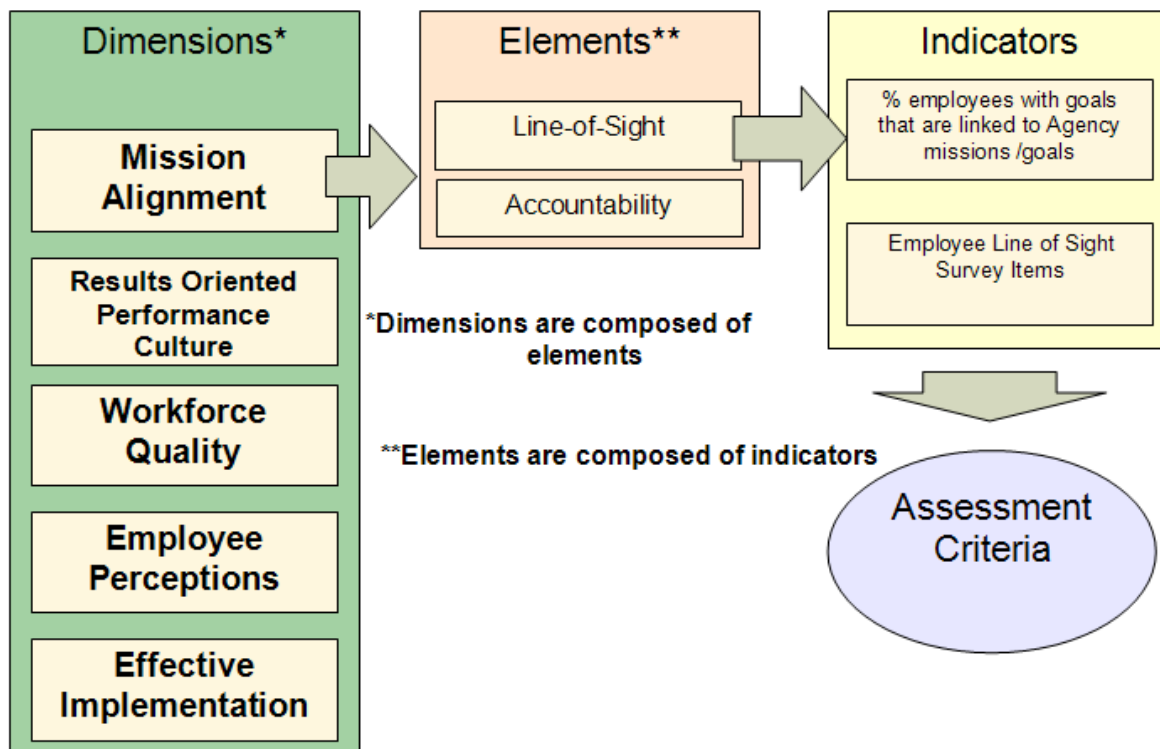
Dimensions*

Mission Alignment

Results Oriented Performance Culture

Workforce Quality

Employee Perceptions

Effective Implementation

Elements**

Line-of-Sight

Accountability

Indicators

% employees with goals that are linked to Agency missions /goals

Employee Line of Sight Survey Items

*Dimensions are composed of elements

**Elements are composed of indicators

Assessment Criteria